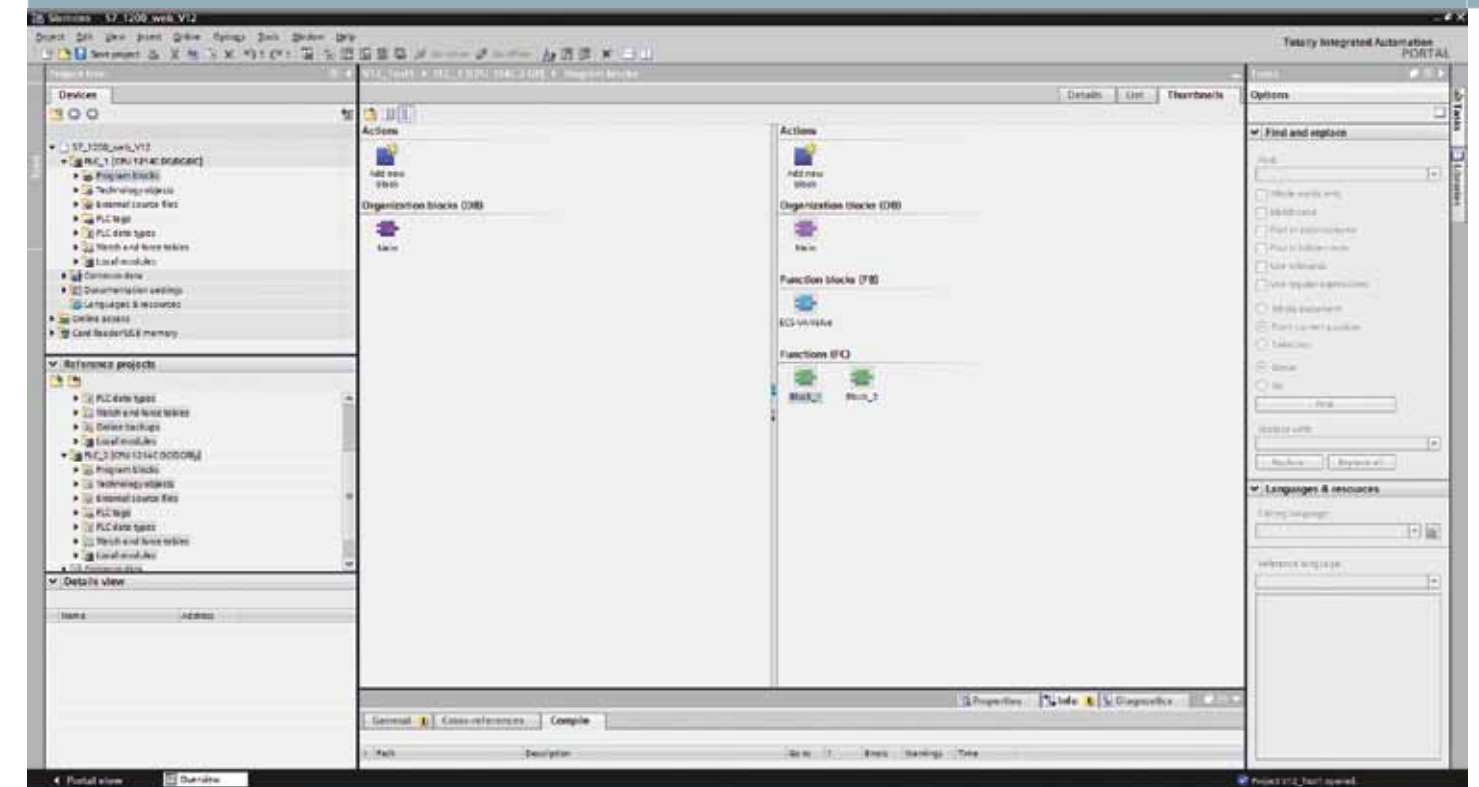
Siemens - S7_1200_web_V12

Project Edit View Insert Online Options Tools Window Help

Save project

Totally Integrated Automation PORTAL

Project tree

Devices

S7_1200_web_V12
PLC_1 [CPU 1214C DC/DC/DC]
Program blocks
Technology objects
External source files
PLC tags
PLC data types
Watch and force tables
Local modules
Common data
Documentation settings
Languages & resources
Online access
Card Reader/USB memory

Reference projects

PLC data types
Watch and force tables
Online backups
Local modules
PLC_2 [CPU 1214C DC/DC/Rly]
Program blocks
Technology objects
External source files
PLC tags
PLC data types
Watch and force tables
Local modules

Details view

Name Address

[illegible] ▸ PLC_1 [CPU 1214C DC/DC/DC] ▸ Program blocks

Details List Thumbnails

Actions

Add new block

Organization blocks (OB)

Main

Actions

Add new block

Organization blocks (OB)

Main

Function blocks (FB)

ECS-VA-Valve

Functions (FC)

Block_1 Block_2

Properties Info Diagnostics

General Cross-references Compile

Path Description Go to ? Errors Warnings Time

Tasks

Options

Find and replace

Find:

Whole words only
Match case
Find in substructures
Find in hidden texts
Use wildcards
Use regular expressions

Whole document
From current position
Selection

Down
Up

Find

Replace with:

Replace Replace all

Languages & resources

Editing language:

Reference language:

Tasks
Libraries

Portal view

Overview

Project V12_Test1 opened.